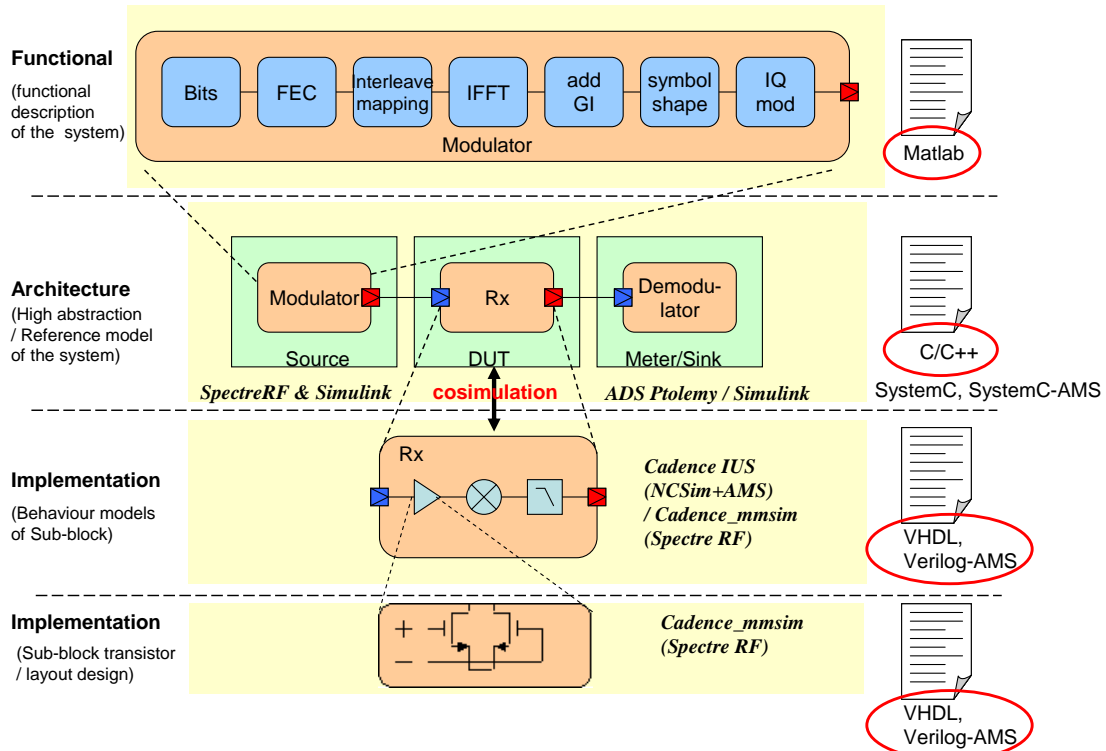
Functional
(functional description of the system)

Bits
FEC
Interleave mapping
IFFT
add GI
symbol shape
IQ mod
Modulator

Matlab

Architecture
(High abstraction / Reference model of the system)

Modulator
Source
Rx
DUT
Demodulator
Meter/Sink

C/C++
SystemC, SystemC-AMS

SpectreRF & Simulink
cosimulation
ADS Ptolemy / Simulink

Implementation
(Behaviour models of Sub-block)

Rx

Cadence IUS (NCSim+AMS) / Cadence_mmsim (Spectre RF)

VHDL, Verilog-AMS

Implementation
(Sub-block transistor / layout design)

+
−

Cadence_mmsim (Spectre RF)

VHDL, Verilog-AMS